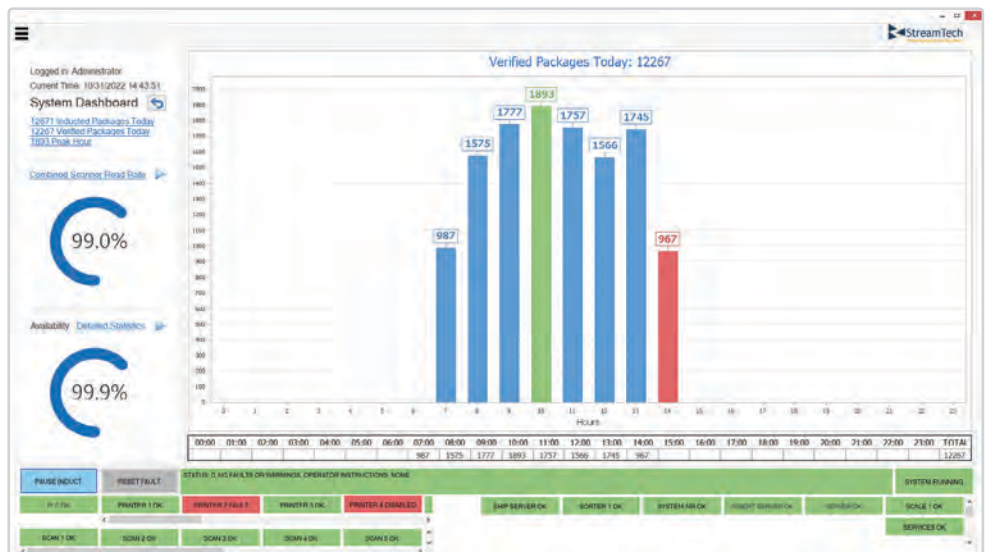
StreamTech

Logged in: Administrator
Current Time: 10/31/2022 14:43:51
System Dashboard
12671 Inducted Packages Today
12267 Verified Packages Today
1893 Peak Hour

Combined Scanner Read Rate

99.0%

Availability Detailed Statistics

99.9%

Verified Packages Today: 12267

1900 1800 1700 1600 1500 1400 1300 1200 1100 1000 900 800 700 600 500 400 300 200 100 0

987 1575 1777 1893 1757 1566 1745 967

0 1 2 3 4 5 6 7 8 9 10 11 12 13 14 15 16 17 18 19 20 21 22 23
Hours

| 00:00 | 01:00 | 02:00 | 03:00 | 04:00 | 05:00 | 06:00 | 07:00 | 08:00 | 09:00 | 10:00 | 11:00 | 12:00 | 13:00 | 14:00 | 15:00 | 16:00 | 17:00 | 18:00 | 19:00 | 20:00 | 21:00 | 22:00 | 21:00 | TOTAL |
|---|---|---|---|---|---|---|---|---|---|---|---|---|---|---|---|---|---|---|---|---|---|---|---|---|
| | | | | | | | 987 | 1575 | 1777 | 1893 | 1757 | 1566 | 1745 | 967 | | | | | | | | | | 12267 |

PAUSE INDUCT
RESET FAULT
STATUS: 0, NO FAULTS OR WARNINGS, OPERATOR INSTRUCTIONS: NONE
SYSTEM RUNNING
PLC OK
PRINTER 1 OK
PRINTER 2 FAULT
PRINTER 3 OK
PRINTER 4 DISABLED
SHIP SERVER OK
SORTER 1 OK
SYSTEM HR OK
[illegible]
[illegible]
SCALE 1 OK
SERVICES OK
SCAN 1 OK
SCAN 2 OK
SCAN 3 OK
SCAN 4 OK
SCAN 5 OK